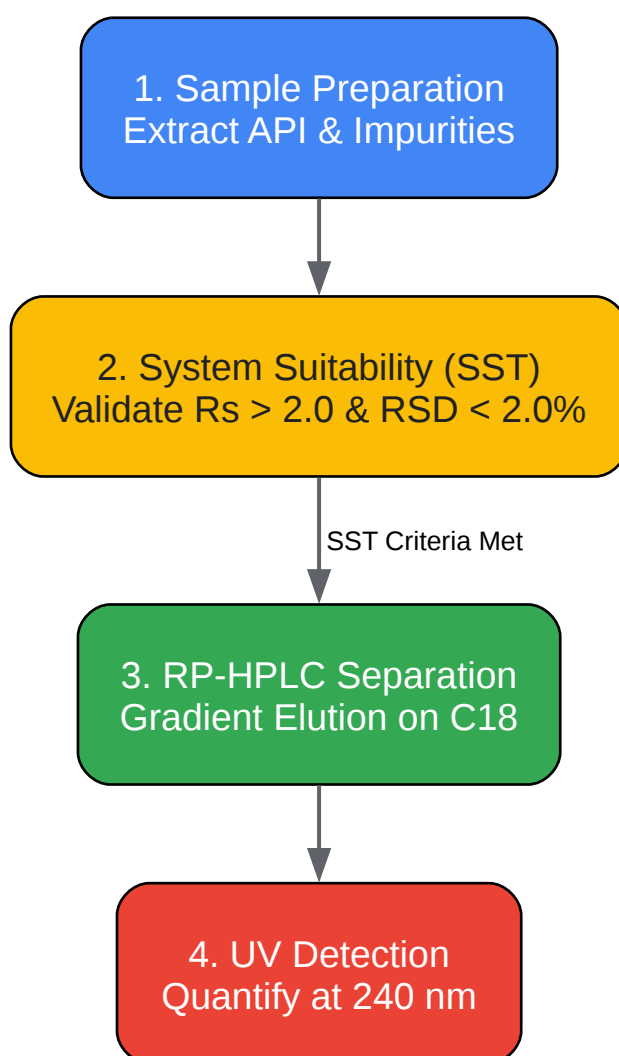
1. Sample Preparation
Extract API & Impurities

2. System Suitability (SST)
Validate Rs > 2.0 & RSD < 2.0%

SST Criteria Met

3. RP-HPLC Separation
Gradient Elution on C18

4. UV Detection
Quantify at 240 nm